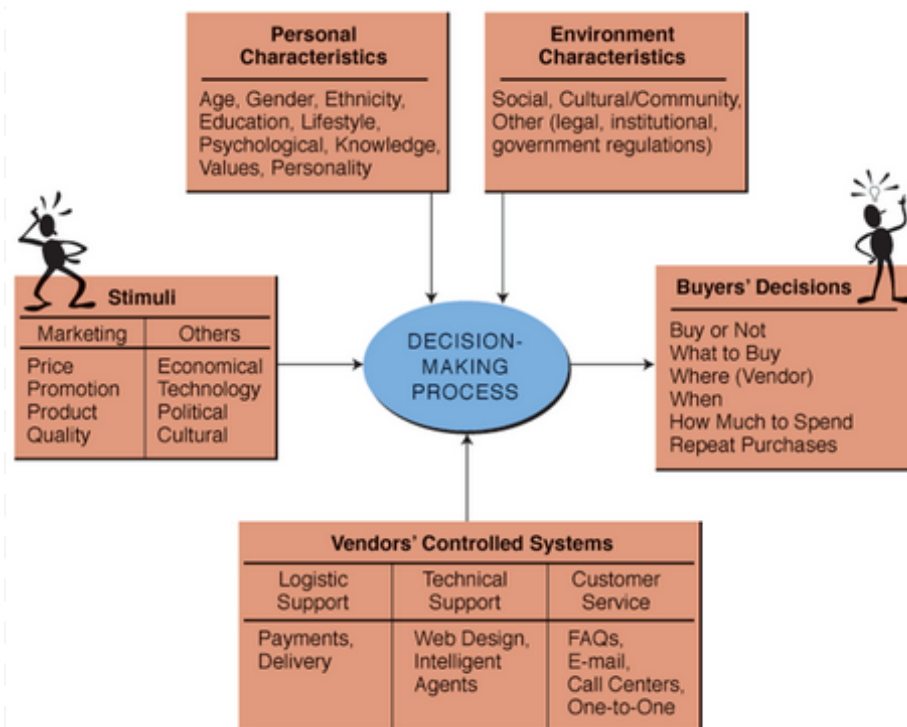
Personal Characteristics

Age, Gender, Ethnicity, Education, Lifestyle, Psychological, Knowledge, Values, Personality

Environment Characteristics

Social, Cultural/Community, Other (legal, institutional, government regulations)

Stimuli

| Marketing | Others |
|---|---|
| Price<br>Promotion<br>Product<br>Quality | Economical<br>Technology<br>Political<br>Cultural |

DECISION-MAKING PROCESS

Buyers' Decisions

Buy or Not
What to Buy
Where (Vendor)
When
How Much to Spend
Repeat Purchases

Vendors' Controlled Systems

| Logistic Support | Technical Support | Customer Service |
|---|---|---|
| Payments, Delivery | Web Design, Intelligent Agents | FAQs, E-mail, Call Centers, One-to-One |